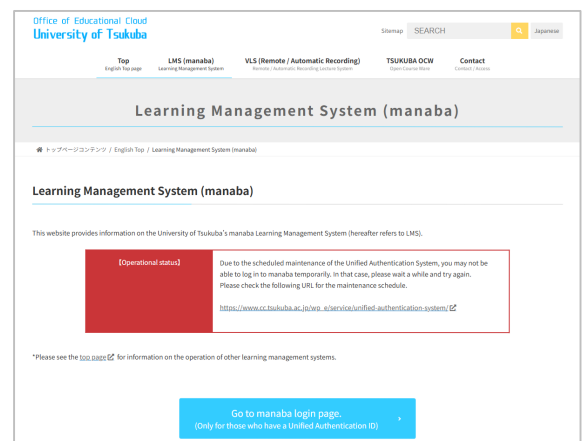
Office of Educational Cloud
University of Tsukuba

Sitemap SEARCH Japanese

Top
English Top page

LMS (manaba)
Learning Management System

VLS (Remote / Automatic Recording)
Remote / Automatic Recording Lecture System

TSUKUBA OCW
Open Course Ware

Contact
Contact / Access

Learning Management System (manaba)

トップページコンテンツ / English Top / Learning Management System (manaba)

Learning Management System (manaba)

This website provides information on the University of Tsukuba's manaba Learning Management System (hereafter refers to LMS).

| 【Operational status】 | Due to the scheduled maintenance of the Unified Authentication System, you may not be able to log in to manaba temporarily. In that case, please wait a while and try again. Please check the following URL for the maintenance schedule. https://www.cc.tsukuba.ac.jp/wp_e/service/unified-authentication-system/ |
|---|---|

*Please see the top page for information on the operation of other learning management systems.

Go to manaba login page.
(Only for those who have a Unified Authentication ID)